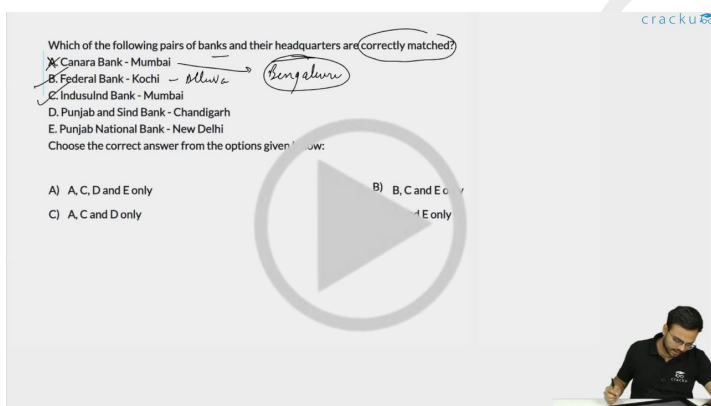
cracku

Which of the following pairs of banks and their headquarters are correctly matched?
A. Canara Bank - Mumbai
B. Federal Bank - Kochi - Alluva
C. Indusulnd Bank - Mumbai
D. Punjab and Sind Bank - Chandigarh
E. Punjab National Bank - New Delhi
Choose the correct answer from the options given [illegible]ow:

Bengaluru

A) A, C, D and E only
B) B, C and E o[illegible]
C) A, C and D only
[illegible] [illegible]d E only